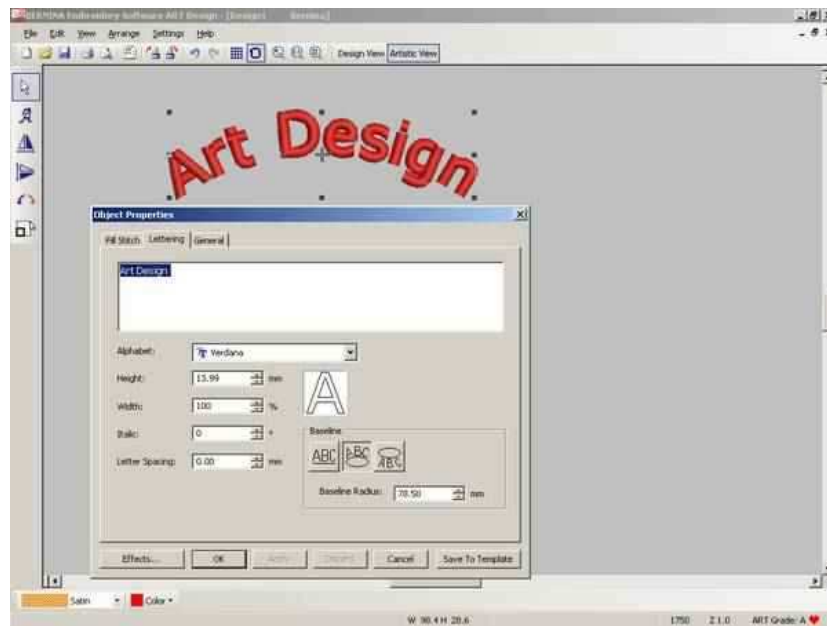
BERNINA Embroidery Software ART Design - [Design] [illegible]
File Edit View Arrange Settings Help
Design View Artistic View

Art Design

Object Properties
Fill Stitch Lettering General

Art Design

Alphabet: Verdana
Height: 13.99 mm
Width: 100 %
Italic: 0 °
Letter Spacing: 0.00 mm

Baseline
ABC ABC ABC
Baseline Radius: 78.50 mm

Effects... OK Apply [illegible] Cancel Save To Template

Satin Color

W 98.4 H 28.6 1750 Z 1.0 ART Grade: A